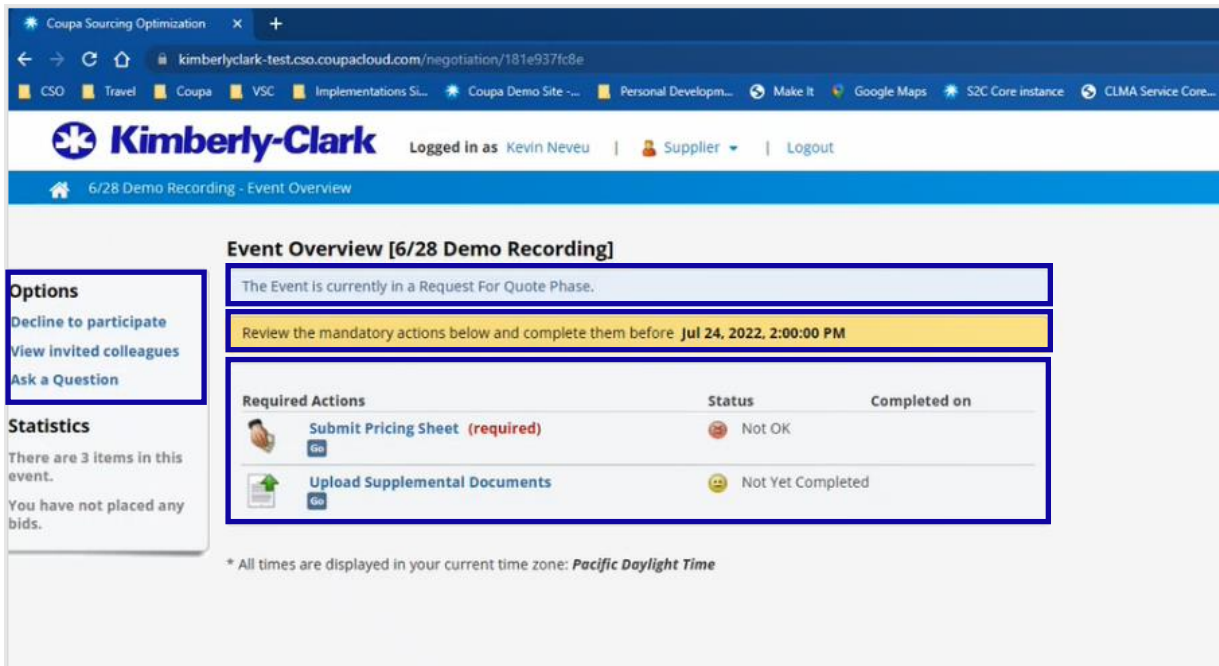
Coupa Sourcing Optimization ×  +

kimberlyclark-test.cso.coupacloud.com/negotiation/181e937fc8e

CSO  Travel  Coupa  VSC  Implementations Si...  Coupa Demo Site -...  Personal Developm...  Make It  Google Maps  S2C Core instance  CLMA Service Core...

Kimberly-Clark  Logged in as Kevin Neveu | Supplier | Logout

6/28 Demo Recording - Event Overview

Event Overview [6/28 Demo Recording]

The Event is currently in a Request For Quote Phase.

Review the mandatory actions below and complete them before **Jul 24, 2022, 2:00:00 PM**

Options
Decline to participate
View invited colleagues
Ask a Question

Statistics
There are 3 items in this event.
You have not placed any bids.

| Required Actions | Status | Completed on |
|---|---|---|
| Submit Pricing Sheet (required) Go | Not OK | |
| Upload Supplemental Documents Go | Not Yet Completed | |

* All times are displayed in your current time zone: *Pacific Daylight Time*